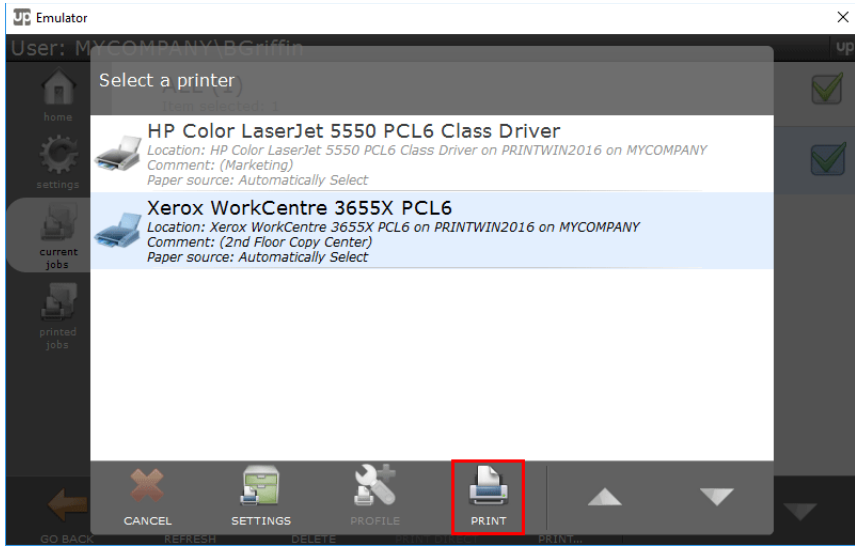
Emulator

User: MYCOMPANY\BGriffin

home

settings

current jobs

printed jobs

Select a printer

Item selected: 1

HP Color LaserJet 5550 PCL6 Class Driver
Location: HP Color LaserJet 5550 PCL6 Class Driver on PRINTWIN2016 on MYCOMPANY
Comment: (Marketing)
Paper source: Automatically Select

Xerox WorkCentre 3655X PCL6
Location: Xerox WorkCentre 3655X PCL6 on PRINTWIN2016 on MYCOMPANY
Comment: (2nd Floor Copy Center)
Paper source: Automatically Select

CANCEL
SETTINGS
PROFILE
PRINT

GO BACK
REFRESH
DELETE
PRINT
PRINT...